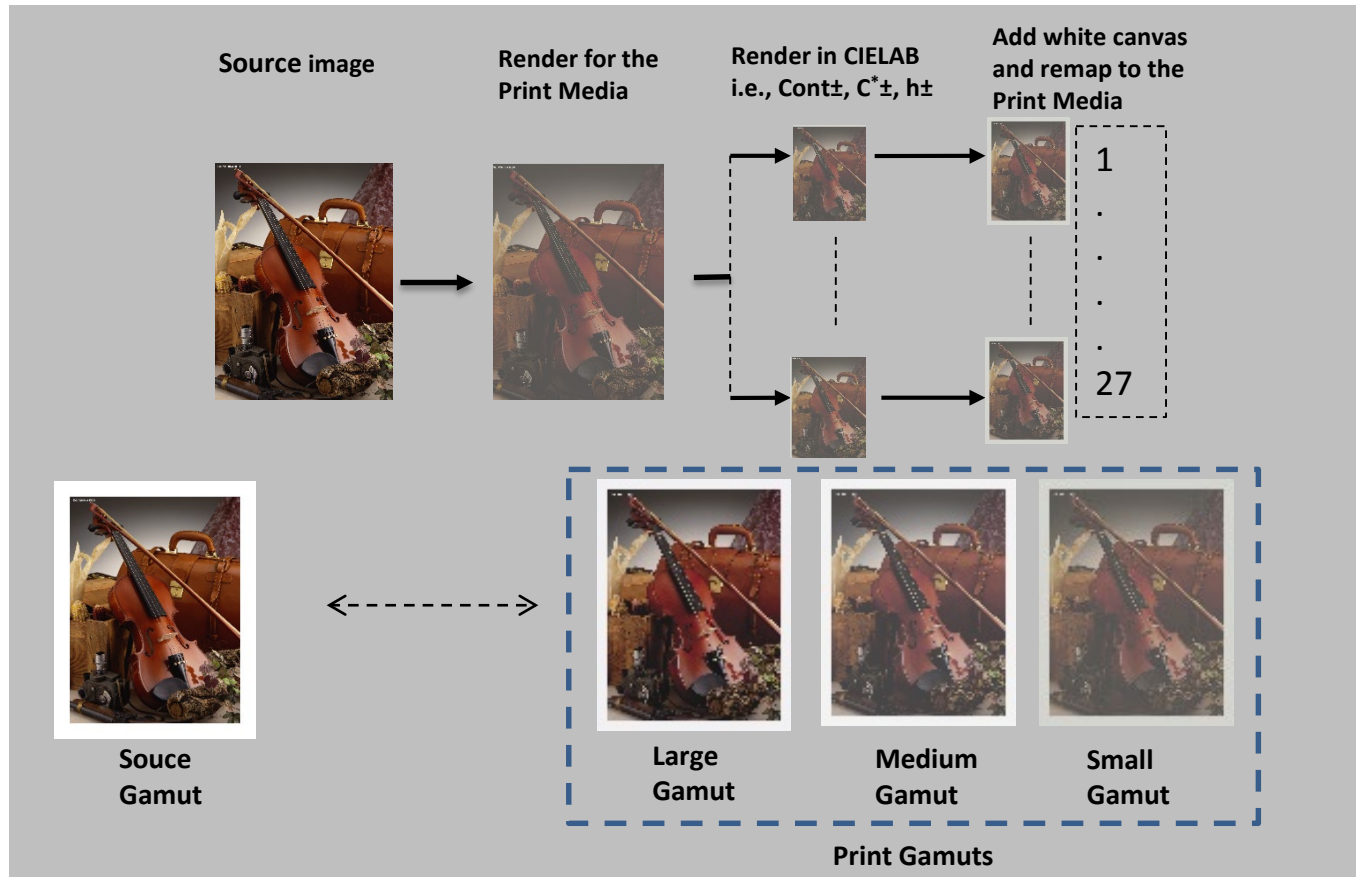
Source image

Render for the Print Media

Render in CIELAB i.e., Cont±, $C^*$±, h±

Add white canvas and remap to the Print Media

1
.
.
.
.
27

Souce Gamut

Large Gamut

Medium Gamut

Small Gamut

Print Gamuts